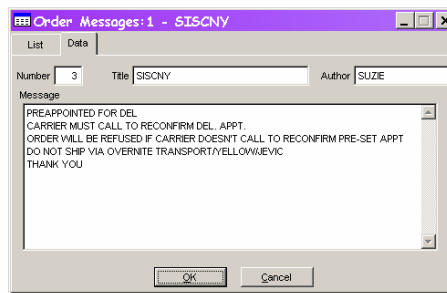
Order Messages:1 - SISCNY

List
Data

Number 3
Title SISCNY
Author SUZIE

Message
PREAPPOINTED FOR DEL
CARRIER MUST CALL TO RECONFIRM DEL. APPT.
ORDER WILL BE REFUSED IF CARRIER DOESN'T CALL TO RECONFIRM PRE-SET APPT
DO NOT SHIP VIA OVERNITE TRANSPORT/YELLOW/JEVIC
THANK YOU

OK
Cancel